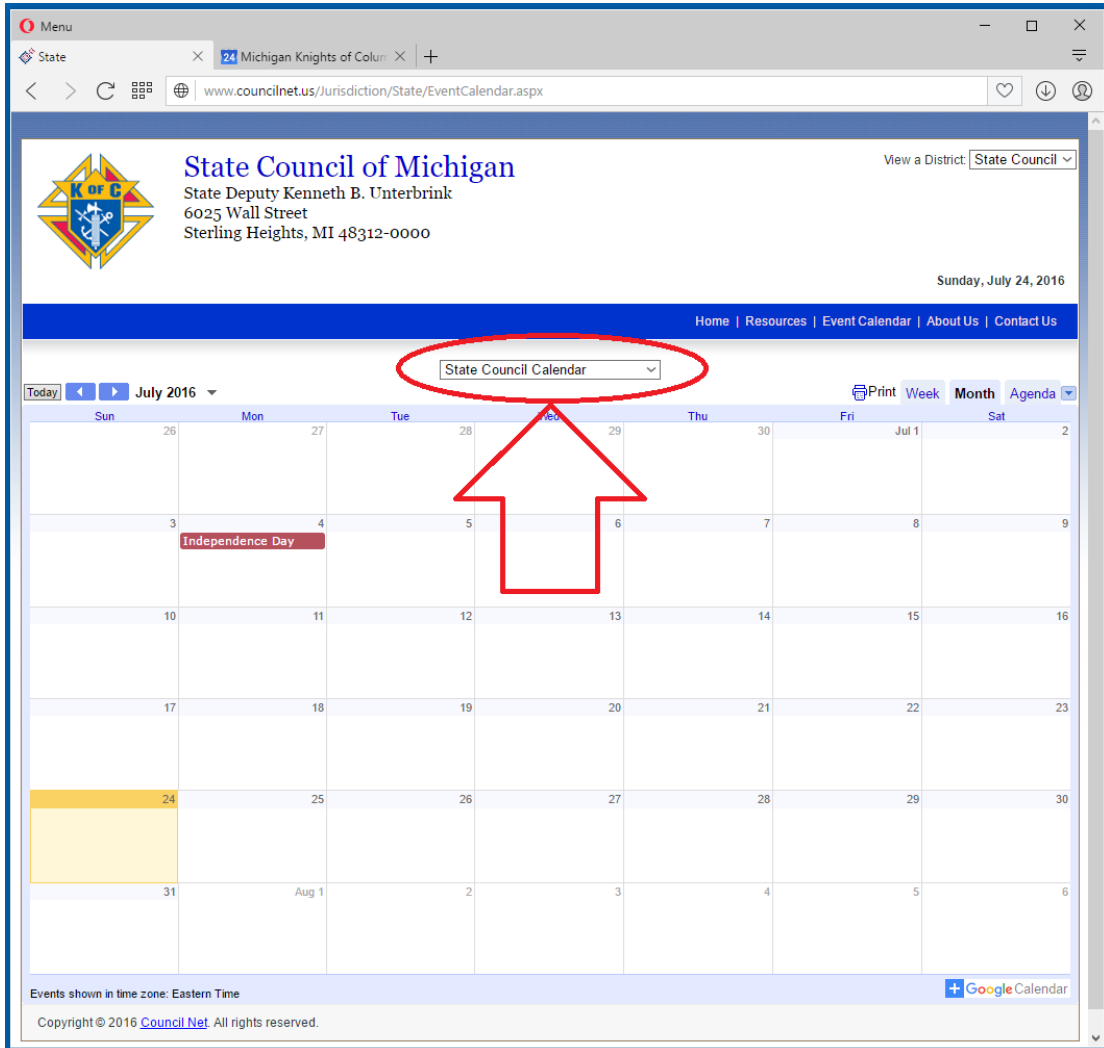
Menu
State
24 Michigan Knights of Colum
www.councilnet.us/Jurisdiction/State/EventCalendar.aspx

K of C
State Council of Michigan
State Deputy Kenneth B. Unterbrink
6025 Wall Street
Sterling Heights, MI 48312-0000

View a District: State Council

Sunday, July 24, 2016

Home | Resources | Event Calendar | About Us | Contact Us

State Council Calendar

Today July 2016
Print Week Month Agenda

| Sun | Mon | Tue | Wed | Thu | Fri | Sat |
|---|---|---|---|---|---|---|
| 26 | 27 | 28 | 29 | 30 | Jul 1 | 2 |
| 3 | 4 Independence Day | 5 | 6 | 7 | 8 | 9 |
| 10 | 11 | 12 | 13 | 14 | 15 | 16 |
| 17 | 18 | 19 | 20 | 21 | 22 | 23 |
| 24 | 25 | 26 | 27 | 28 | 29 | 30 |
| 31 | Aug 1 | 2 | 3 | 4 | 5 | 6 |

Events shown in time zone: Eastern Time
Google Calendar

Copyright © 2016 Council Net. All rights reserved.